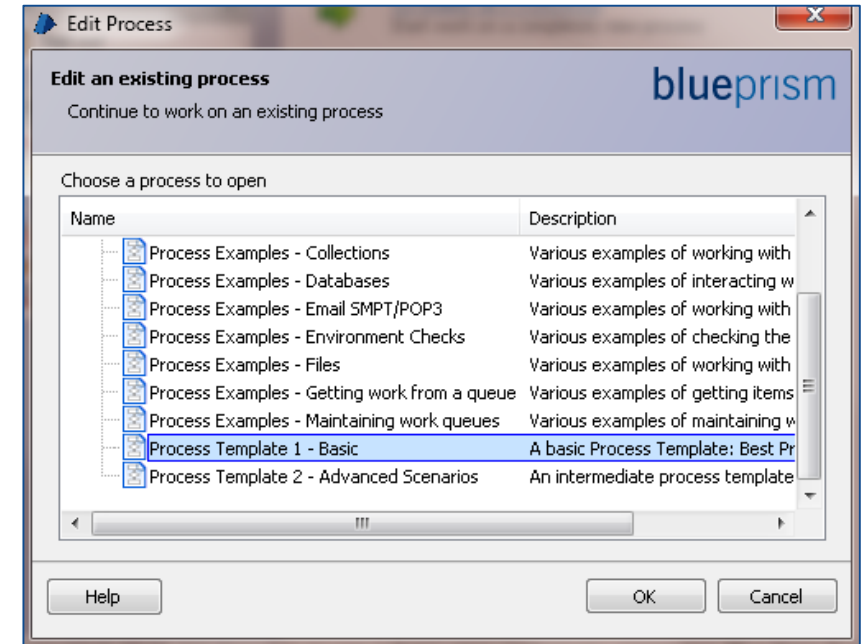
Edit Process

Edit an existing process

Continue to work on an existing process

blueprism

Choose a process to open

| Name | Description |
|---|---|
| Process Examples - Collections | Various examples of working with |
| Process Examples - Databases | Various examples of interacting w |
| Process Examples - Email SMPT/POP3 | Various examples of working with |
| Process Examples - Environment Checks | Various examples of checking the |
| Process Examples - Files | Various examples of working with |
| Process Examples - Getting work from a queue | Various examples of getting items |
| Process Examples - Maintaining work queues | Various examples of maintaining w |
| Process Template 1 - Basic | A basic Process Template: Best Pr |
| Process Template 2 - Advanced Scenarios | An intermediate process template |

Help

OK

Cancel